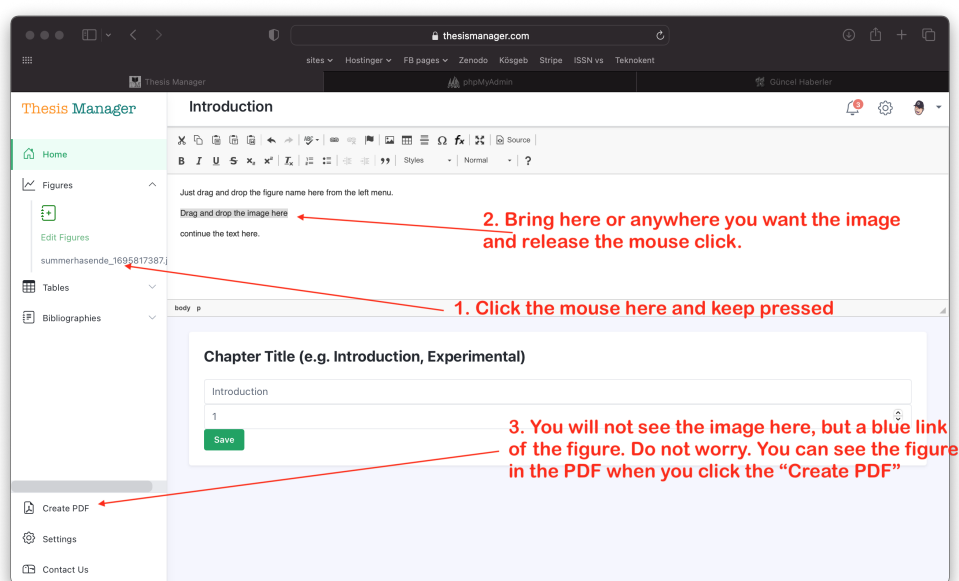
thesismanager.com

sites ⌄ Hostinger ⌄ FB pages ⌄ Zenodo Kösgeb Stripe ISSN vs Teknokent

Thesis Manager | phpMyAdmin | Güncel Haberler

Thesis Manager

Introduction

3

Home

Figures

Edit Figures

summerhasende_1695817387.j

Tables

Bibliographies

Source

Styles Normal ?

Just drag and drop the figure name here from the left menu.

Drag and drop the image here

continue the text here.

2. Bring here or anywhere you want the image and release the mouse click.

body p

1. Click the mouse here and keep pressed

Chapter Title (e.g. Introduction, Experimental)

Introduction

1

Save

3. You will not see the image here, but a blue link of the figure. Do not worry. You can see the figure in the PDF when you click the “Create PDF”

Create PDF

Settings

Contact Us